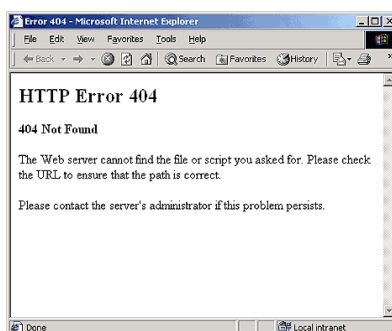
Error 404 - Microsoft Internet Explorer

File Edit View Favorites Tools Help

Back Search Favorites History

HTTP Error 404

404 Not Found

The Web server cannot find the file or script you asked for. Please check the URL to ensure that the path is correct.

Please contact the server's administrator if this problem persists.

Done

Local intranet